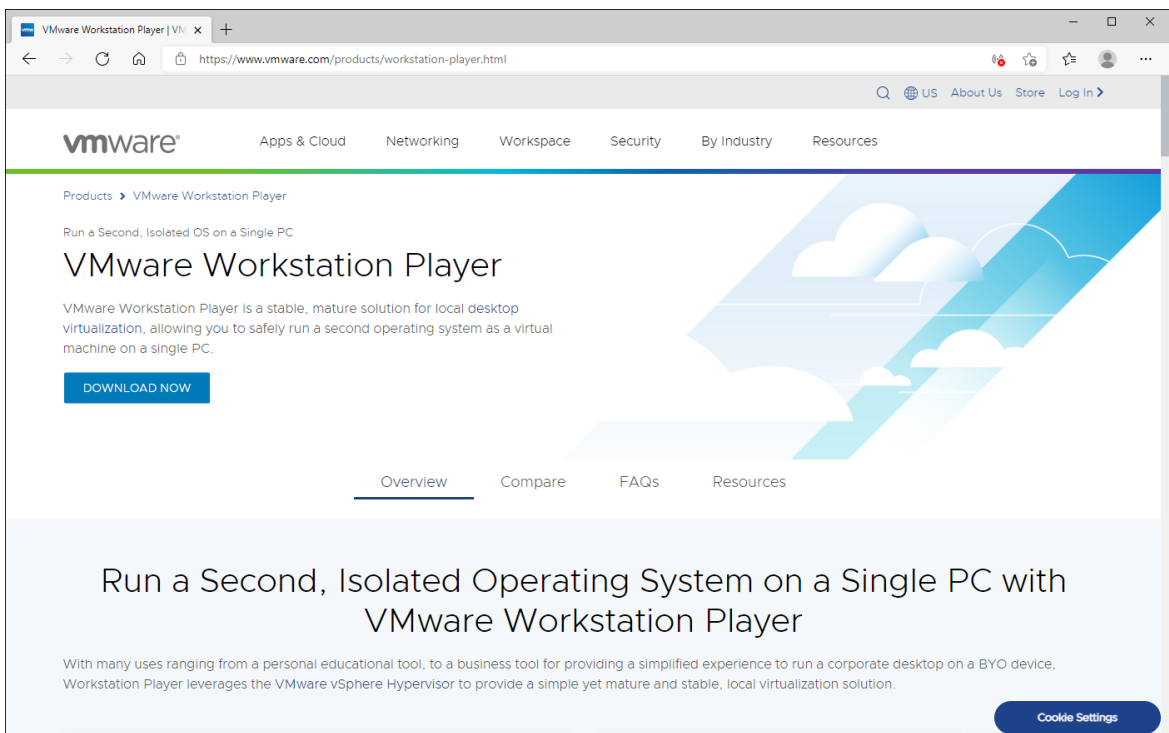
VMware Workstation Player | VM ×

https://www.vmware.com/products/workstation-player.html

US About Us Store Log In

vmware

Apps & Cloud Networking Workspace Security By Industry Resources

Products › VMware Workstation Player

Run a Second, Isolated OS on a Single PC

VMware Workstation Player

VMware Workstation Player is a stable, mature solution for local desktop virtualization, allowing you to safely run a second operating system as a virtual machine on a single PC.

DOWNLOAD NOW

Overview Compare FAQs Resources

Run a Second, Isolated Operating System on a Single PC with VMware Workstation Player

With many uses ranging from a personal educational tool, to a business tool for providing a simplified experience to run a corporate desktop on a BYO device, Workstation Player leverages the VMware vSphere Hypervisor to provide a simple yet mature and stable, local virtualization solution.

Cookie Settings